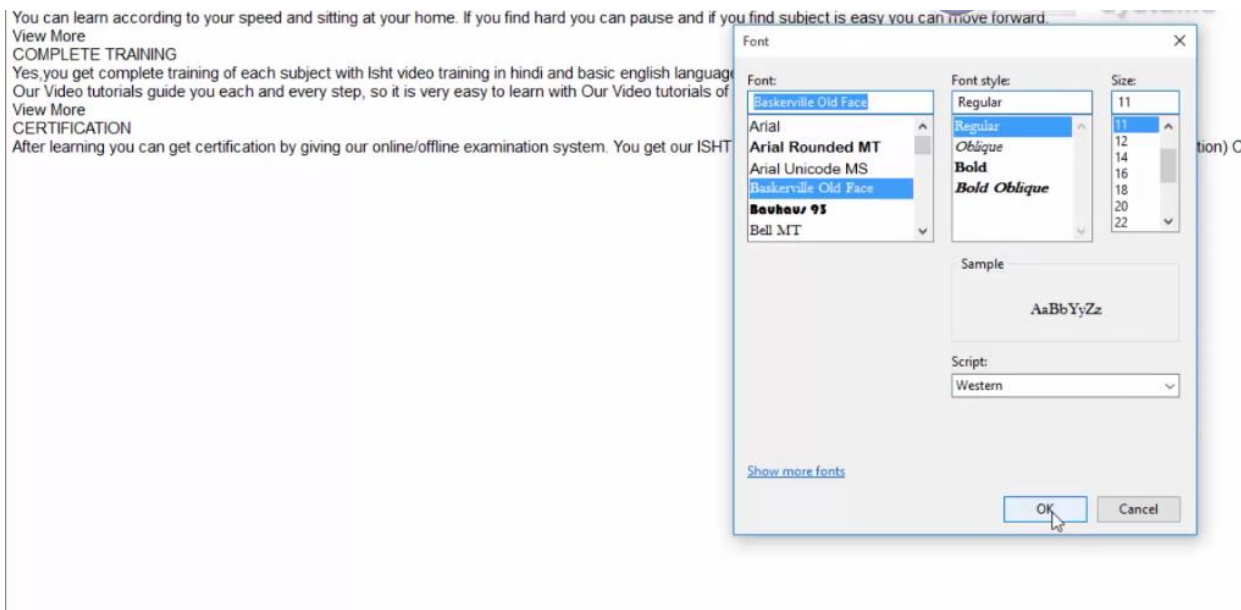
You can learn according to your speed and sitting at your home. If you find hard you can pause and if you find subject is easy you can move forward.
View More
COMPLETE TRAINING
Yes,you get complete training of each subject with Isht video training in hindi and basic english languag
Our Video tutorials guide you each and every step, so it is very easy to learn with Our Video tutorials of
View More
CERTIFICATION
After learning you can get certification by giving our online/offline examination system. You get our ISHT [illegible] tion) C

Font

Font:
Baskerville Old Face
Arial
Arial Rounded MT
Arial Unicode MS
Baskerville Old Face
Bauhaus 93
Bell MT

Font style:
Regular
Regular
Oblique
Bold
Bold Oblique

Size:
11
11
12
14
16
18
20
22

Sample
AaBbYyZz

Script:
Western

Show more fonts

OK
Cancel